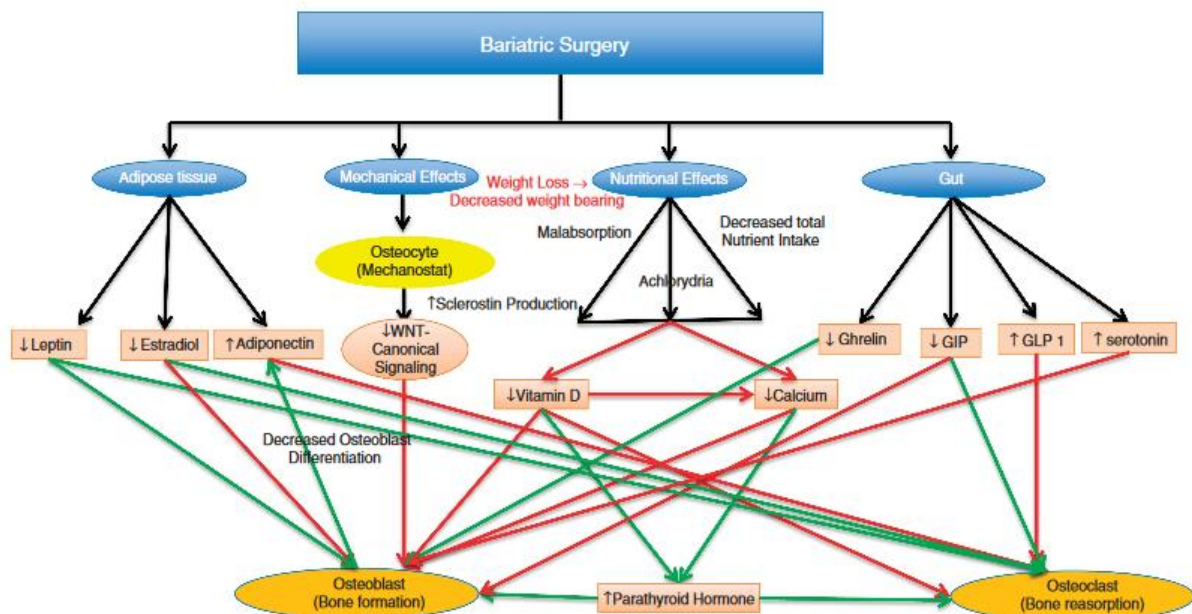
Bariatric Surgery

Adipose tissue

Mechanical Effects

Weight Loss → Decreased weight bearing

Nutritional Effects

Gut

Osteocyte (Mechanostat)

Malabsorption

Decreased total Nutrient Intake

Achlorydria

↑Sclerostin Production

↓Leptin

↓Estradiol

↑Adiponectin

↓WNT-Canonical Signaling

↓Ghrelin

↓GIP

↑GLP 1

↑serotonin

↓Vitamin D

↓Calcium

Decreased Osteoblast Differentiation

Osteoblast (Bone formation)

↑Parathyroid Hormone

Osteoclast (Bone reasorption)